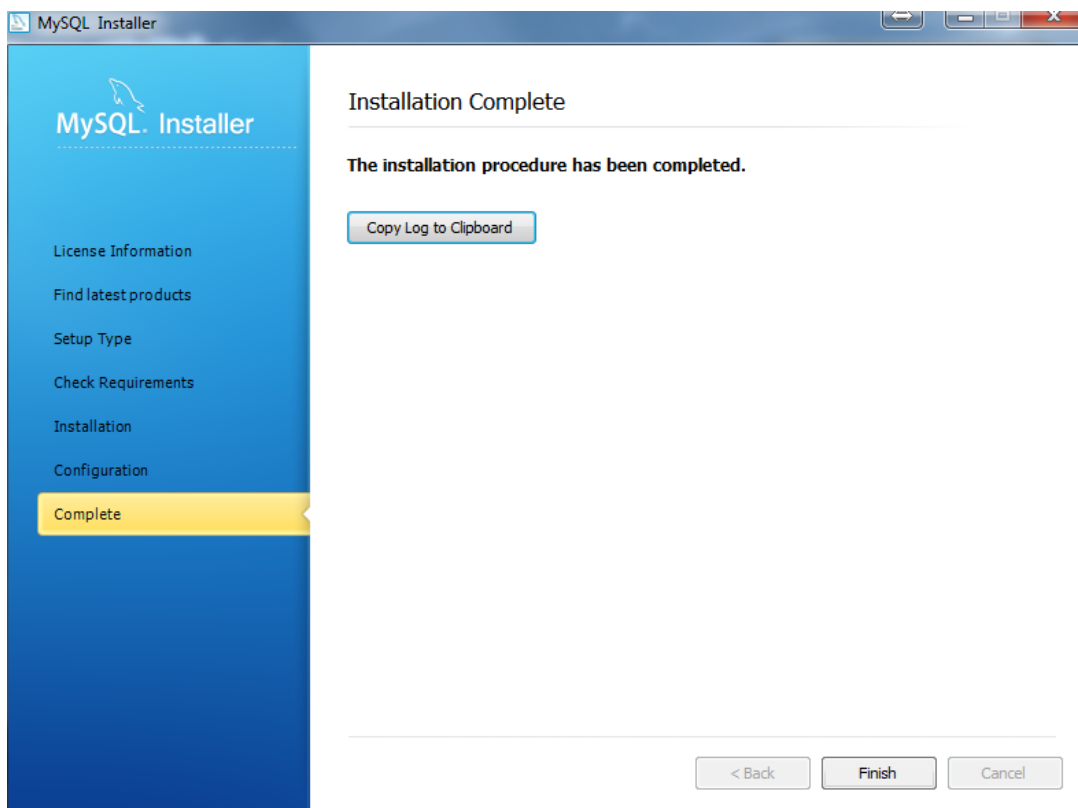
MySQL Installer

MySQL. Installer

License Information

Find latest products

Setup Type

Check Requirements

Installation

Configuration

Complete

Installation Complete

The installation procedure has been completed.

Copy Log to Clipboard

< Back

Finish

Cancel